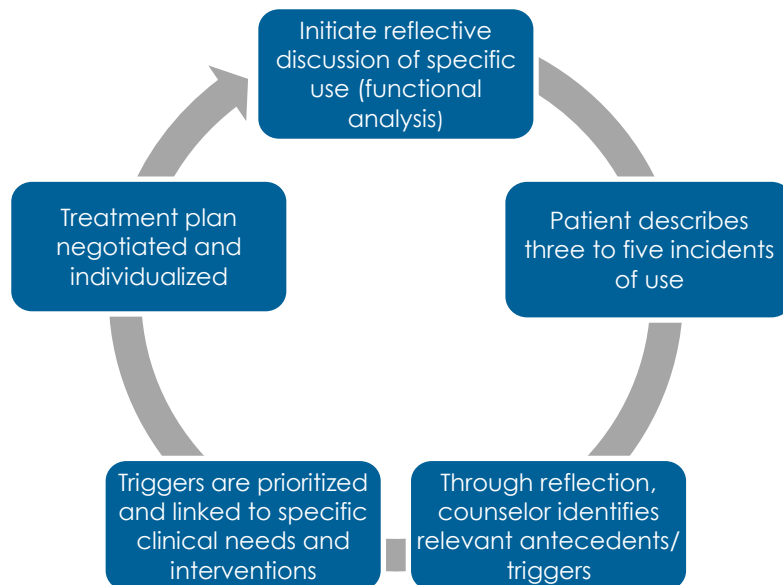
Initiate reflective discussion of specific use (functional analysis)

Patient describes three to five incidents of use

Through reflection, counselor identifies relevant antecedents/ triggers

Triggers are prioritized and linked to specific clinical needs and interventions

Treatment plan negotiated and individualized